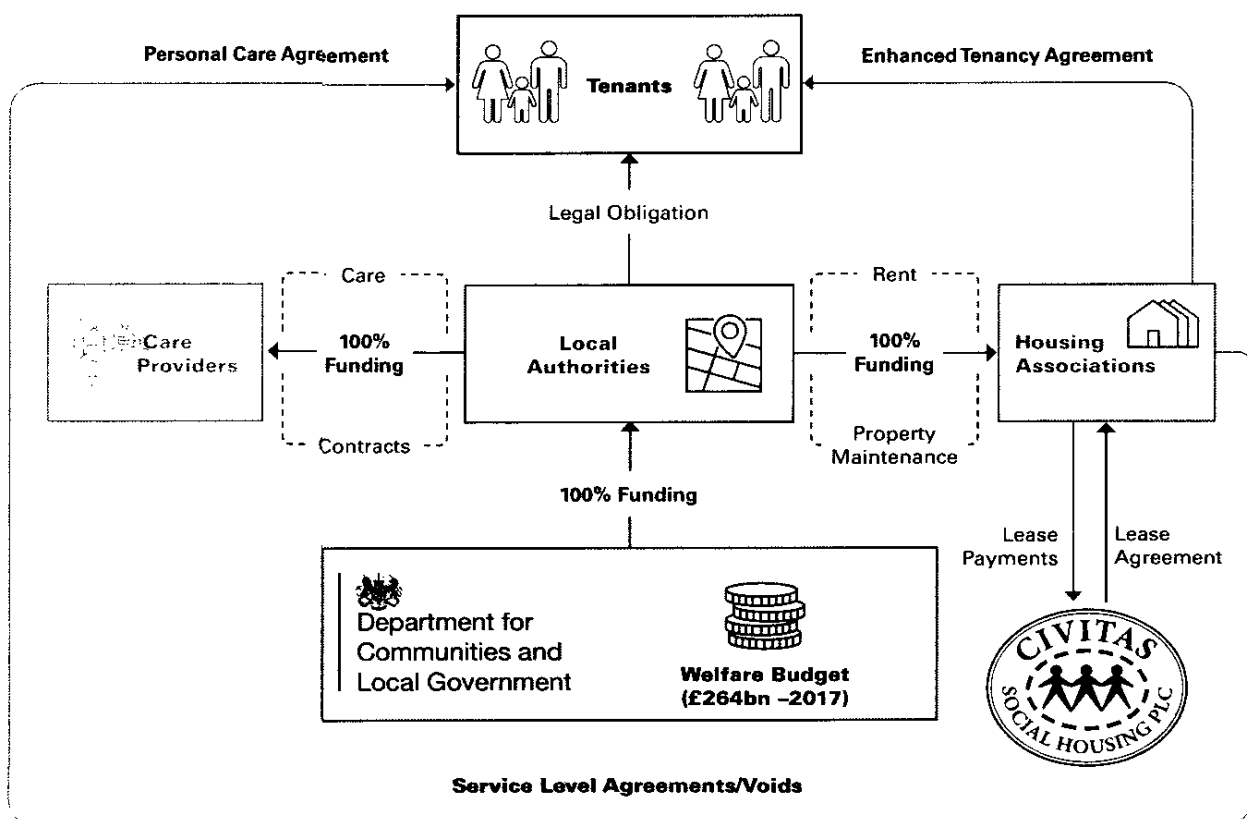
Personal Care Agreement

Tenants

Enhanced Tenancy Agreement

Legal Obligation

Care

100% Funding

Contracts

Care Providers

Local Authorities

Rent

100% Funding

Property Maintenance

Housing Associations

100% Funding

Lease Payments

Lease Agreement

Department for Communities and Local Government

Welfare Budget (£264bn –2017)

CIVITAS SOCIAL HOUSING PLC

Service Level Agreements/Voids